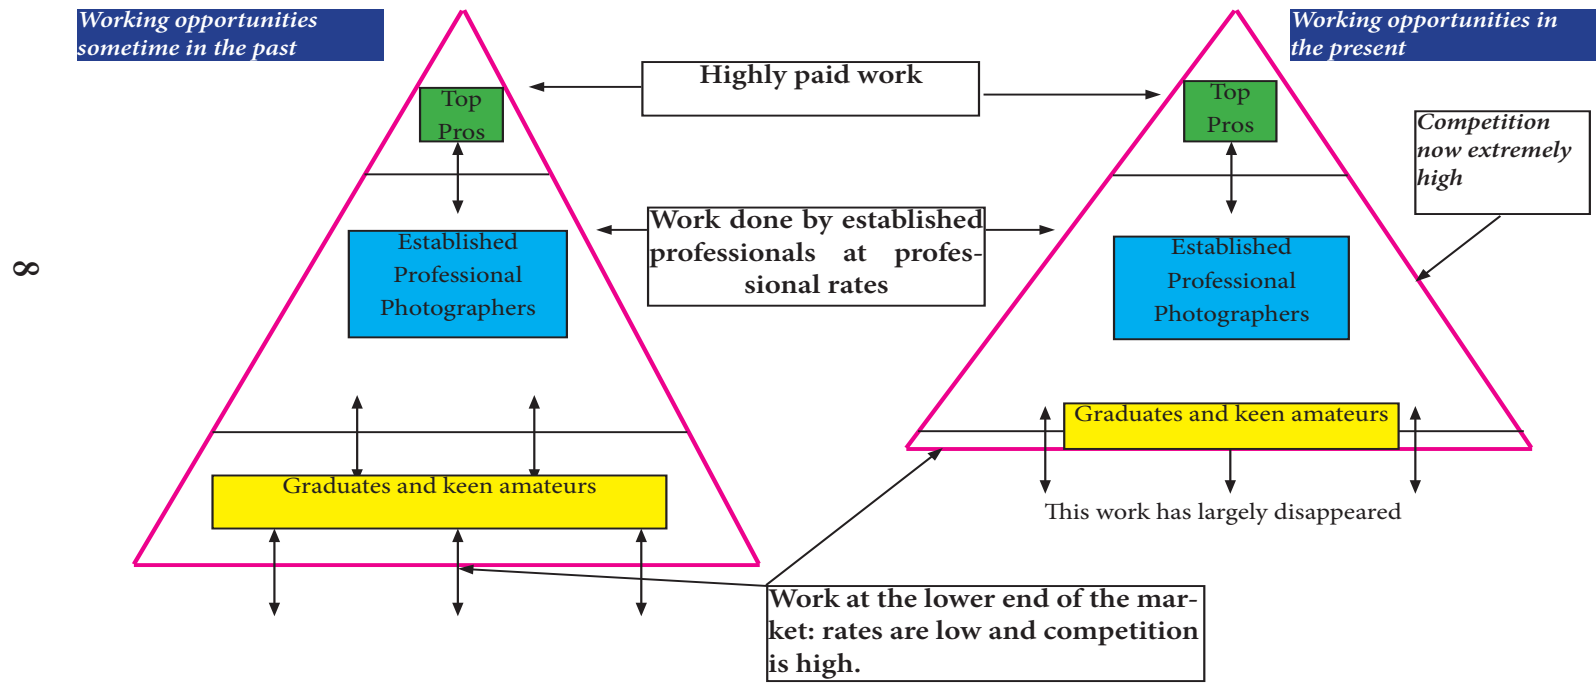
8

Working opportunities sometime in the past

Highly paid work

Working opportunities in the present

Top Pros

Top Pros

Competition now extremely high

Work done by established professionals at professional rates

Established Professional Photographers

Established Professional Photographers

Graduates and keen amateurs

Graduates and keen amateurs

This work has largely disappeared

Work at the lower end of the market: rates are low and competition is high.